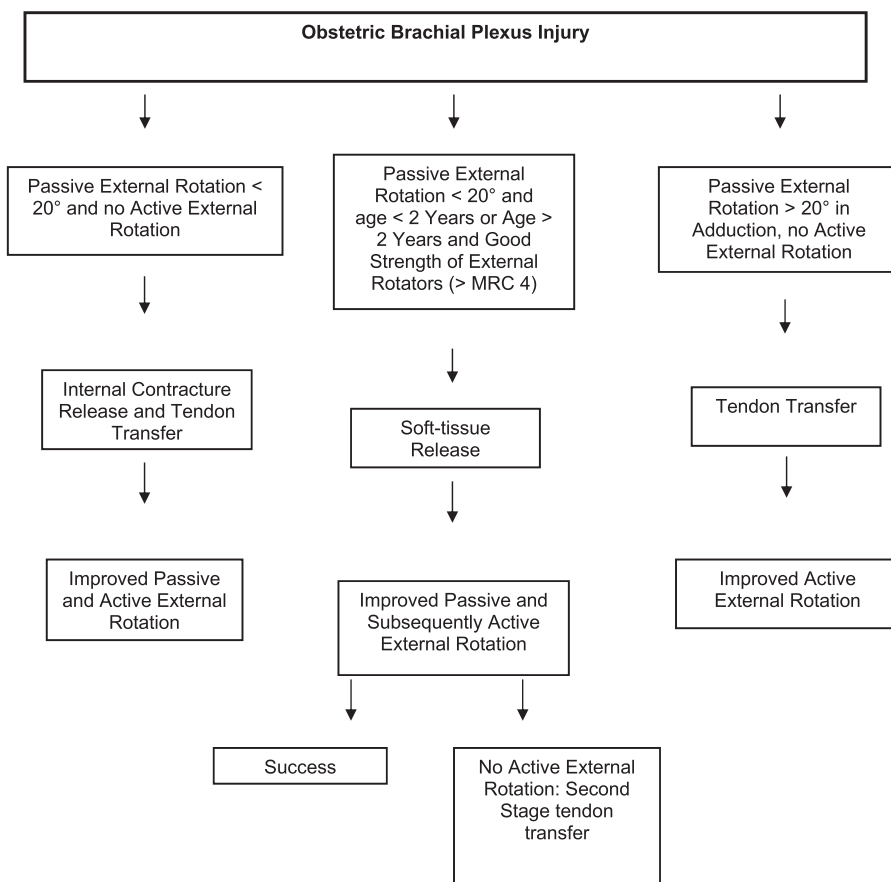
Obstetric Brachial Plexus Injury

Passive External Rotation < 20° and no Active External Rotation

Internal Contracture Release and Tendon Transfer

Improved Passive and Active External Rotation

Passive External Rotation < 20° and age < 2 Years or Age > 2 Years and Good Strength of External Rotators (> MRC 4)

Soft-tissue Release

Improved Passive and Subsequently Active External Rotation

Success

No Active External Rotation: Second Stage tendon transfer

Passive External Rotation > 20° in Adduction, no Active External Rotation

Tendon Transfer

Improved Active External Rotation